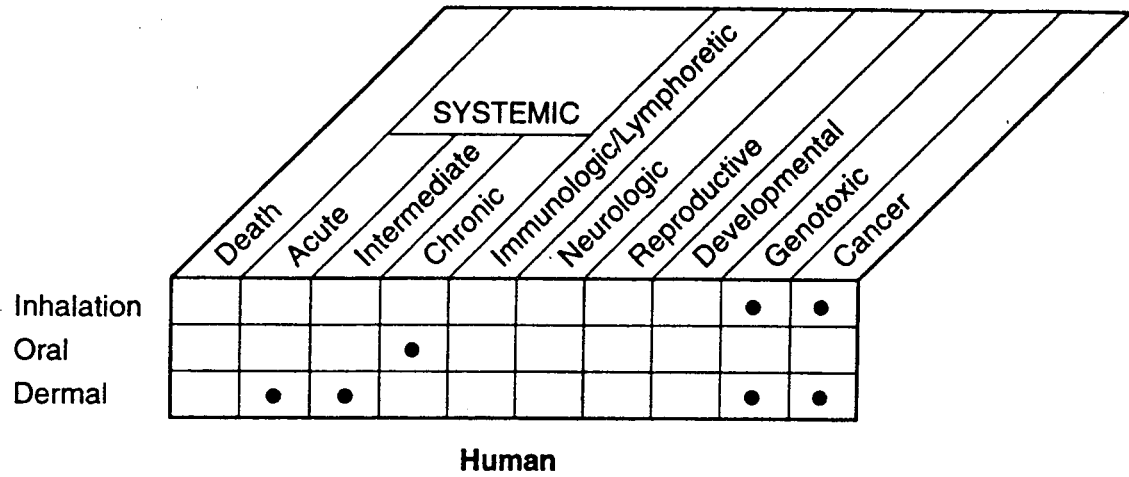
SYSTEMIC

| | Death | Acute | Intermediate | Chronic | Immunologic/Lymphoretic | Neurologic | Reproductive | Developmental | Genotoxic | Cancer |
|---|---|---|---|---|---|---|---|---|---|---|
| Inhalation | | | | | | | | | • | • |
| Oral | | | | • | | | | | | |
| Dermal | | • | • | | | | | | • | • |

Human